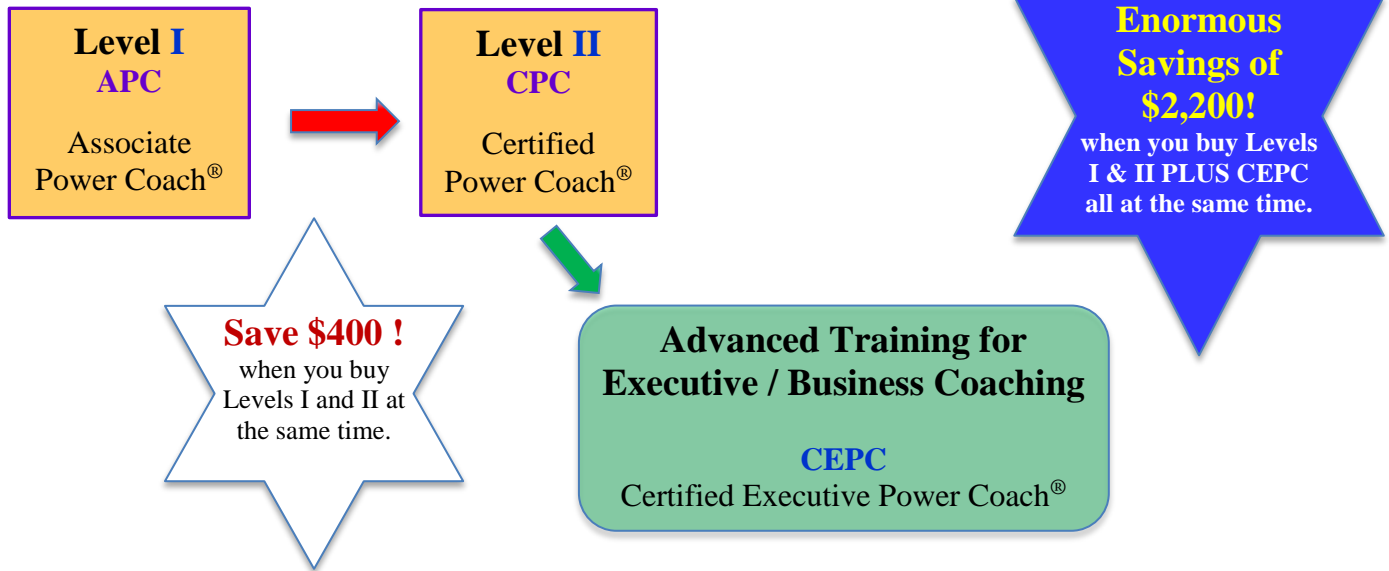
Level I
APC

Associate Power Coach®

Level II
CPC

Certified Power Coach®

Enormous Savings of $2,200!
when you buy Levels I & II PLUS CEPC all at the same time.

Save $400 !
when you buy Levels I and II at the same time.

Advanced Training for Executive / Business Coaching

CEPC
Certified Executive Power Coach®